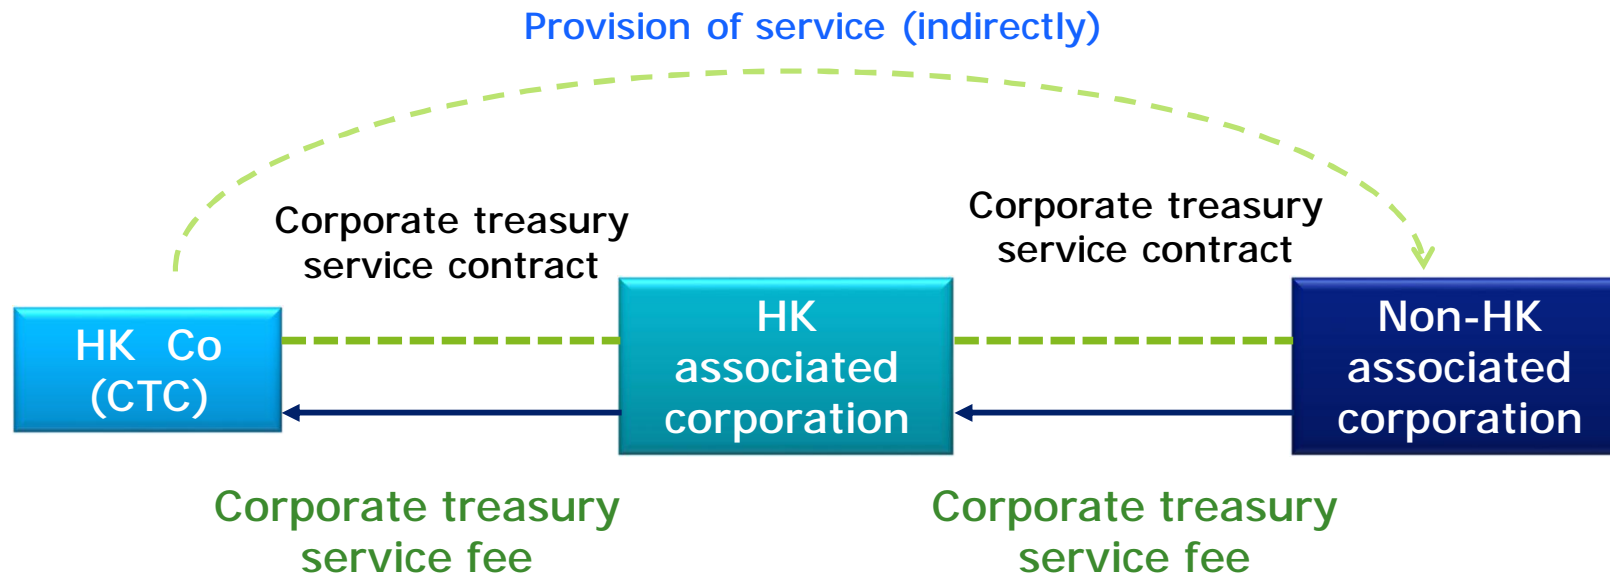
Provision of service (indirectly)

Corporate treasury service contract

Corporate treasury service contract

HK Co (CTC)

HK associated corporation

Non-HK associated corporation

Corporate treasury service fee

Corporate treasury service fee